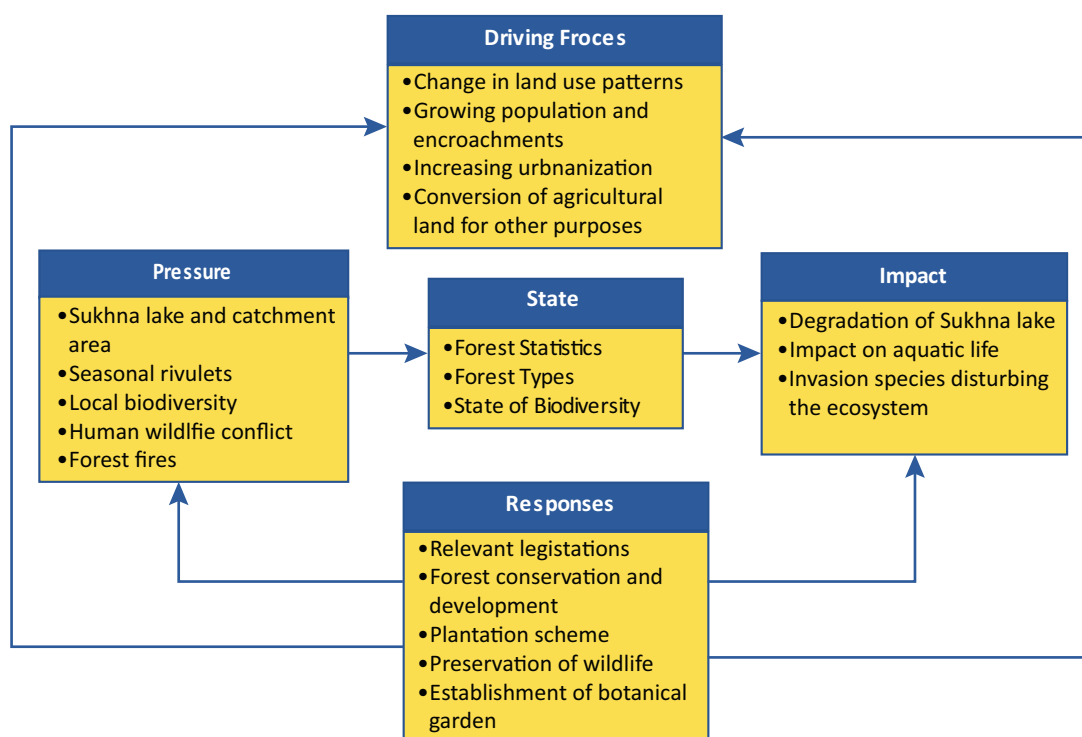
Driving Froces

•Change in land use patterns
•Growing population and encroachments
•Increasing urbnanization
•Conversion of agricultural land for other purposes

Pressure

•Sukhna lake and catchment area
•Seasonal rivulets
•Local biodiversity
•Human wildlfie conflict
•Forest fires

State

•Forest Statistics
•Forest Types
•State of Biodiversity

Impact

•Degradation of Sukhna lake
•Impact on aquatic life
•Invasion species disturbing the ecosystem

Responses

•Relevant legistations
•Forest conservation and development
•Plantation scheme
•Preservation of wildlife
•Establishment of botanical garden